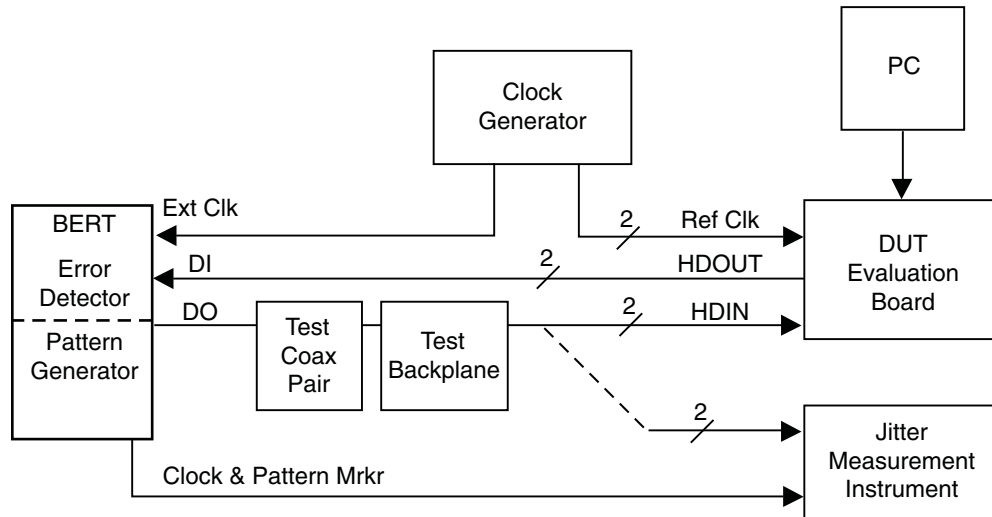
Clock Generator

PC

BERT

Error Detector

Pattern Generator

Ext Clk

2

Ref Clk

DUT Evaluation Board

DI

2

HDOUT

DO

Test Coax Pair

Test Backplane

2

HDIN

2

Jitter Measurement Instrument

Clock & Pattern Mrkr